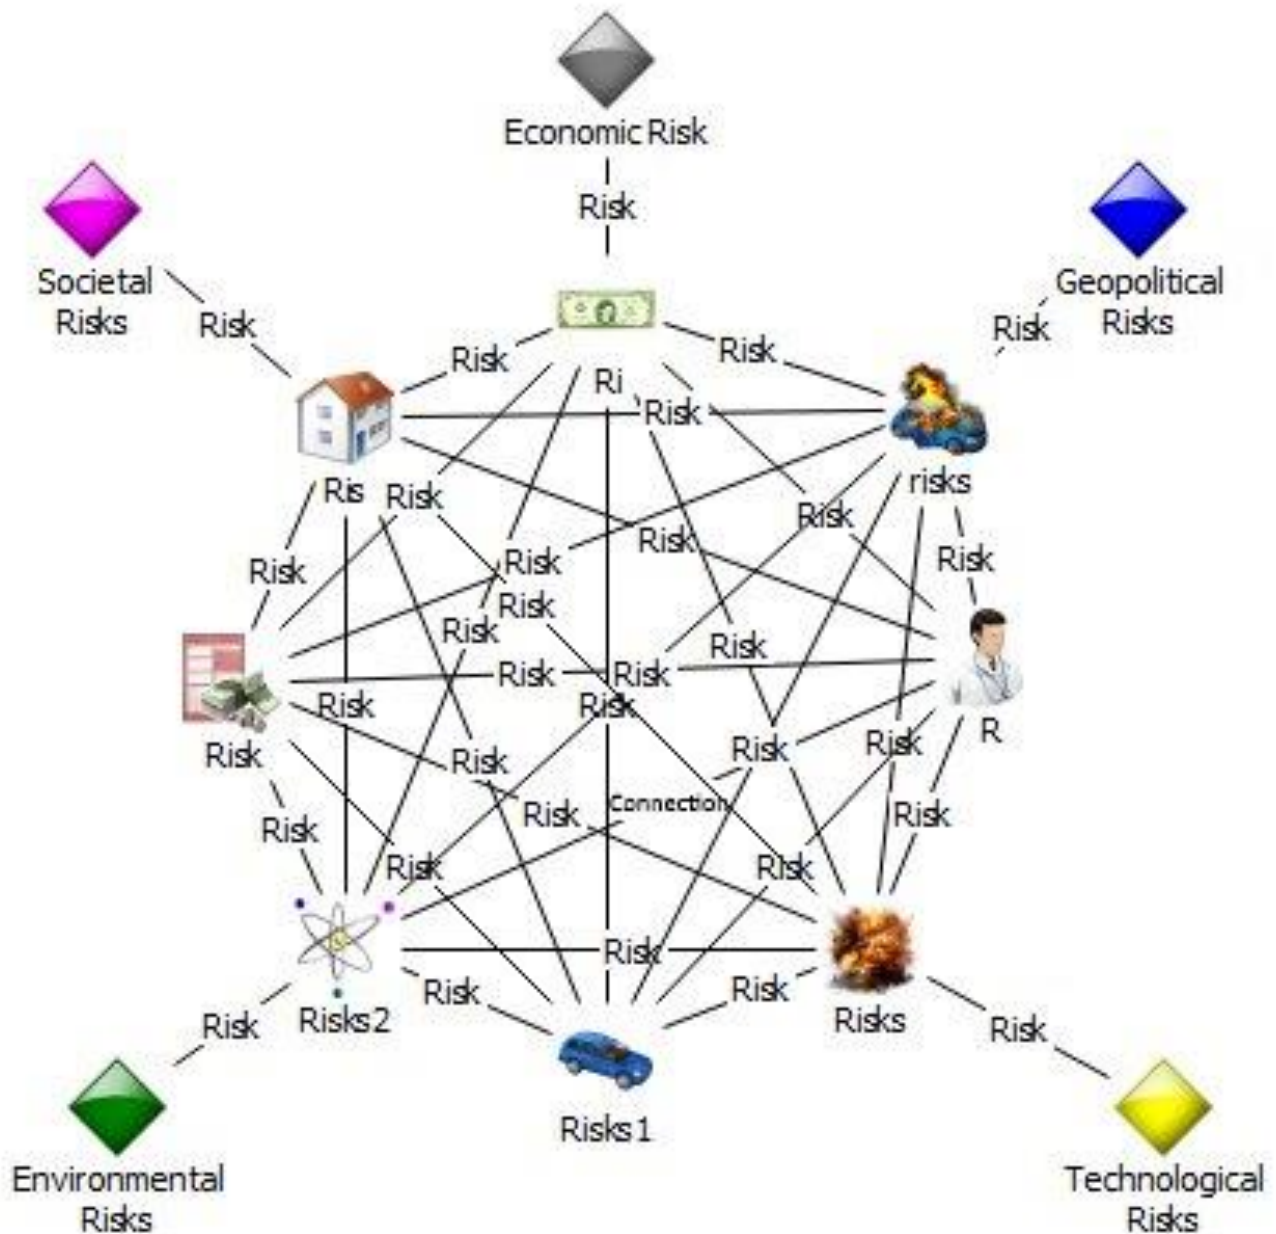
Economic Risk

Risk

Societal Risks

Geopolitical Risks

Risk

Risk

Risk

Risk

Ri

Risk

Ris

Risk

risks

Risk

Risk

Risk

Risk

Risk

Risk

Risk

Risk

Risk

Risk

Risk

Risk

Risk

R

Risk

Risk

Risk

Risk

Risk

Connection

Risk

Risk

Risk

Risk

Risk

Risk

Risk

Risk

Risks2

Risks

Risk

Risk

Risks1

Environmental Risks

Technological Risks